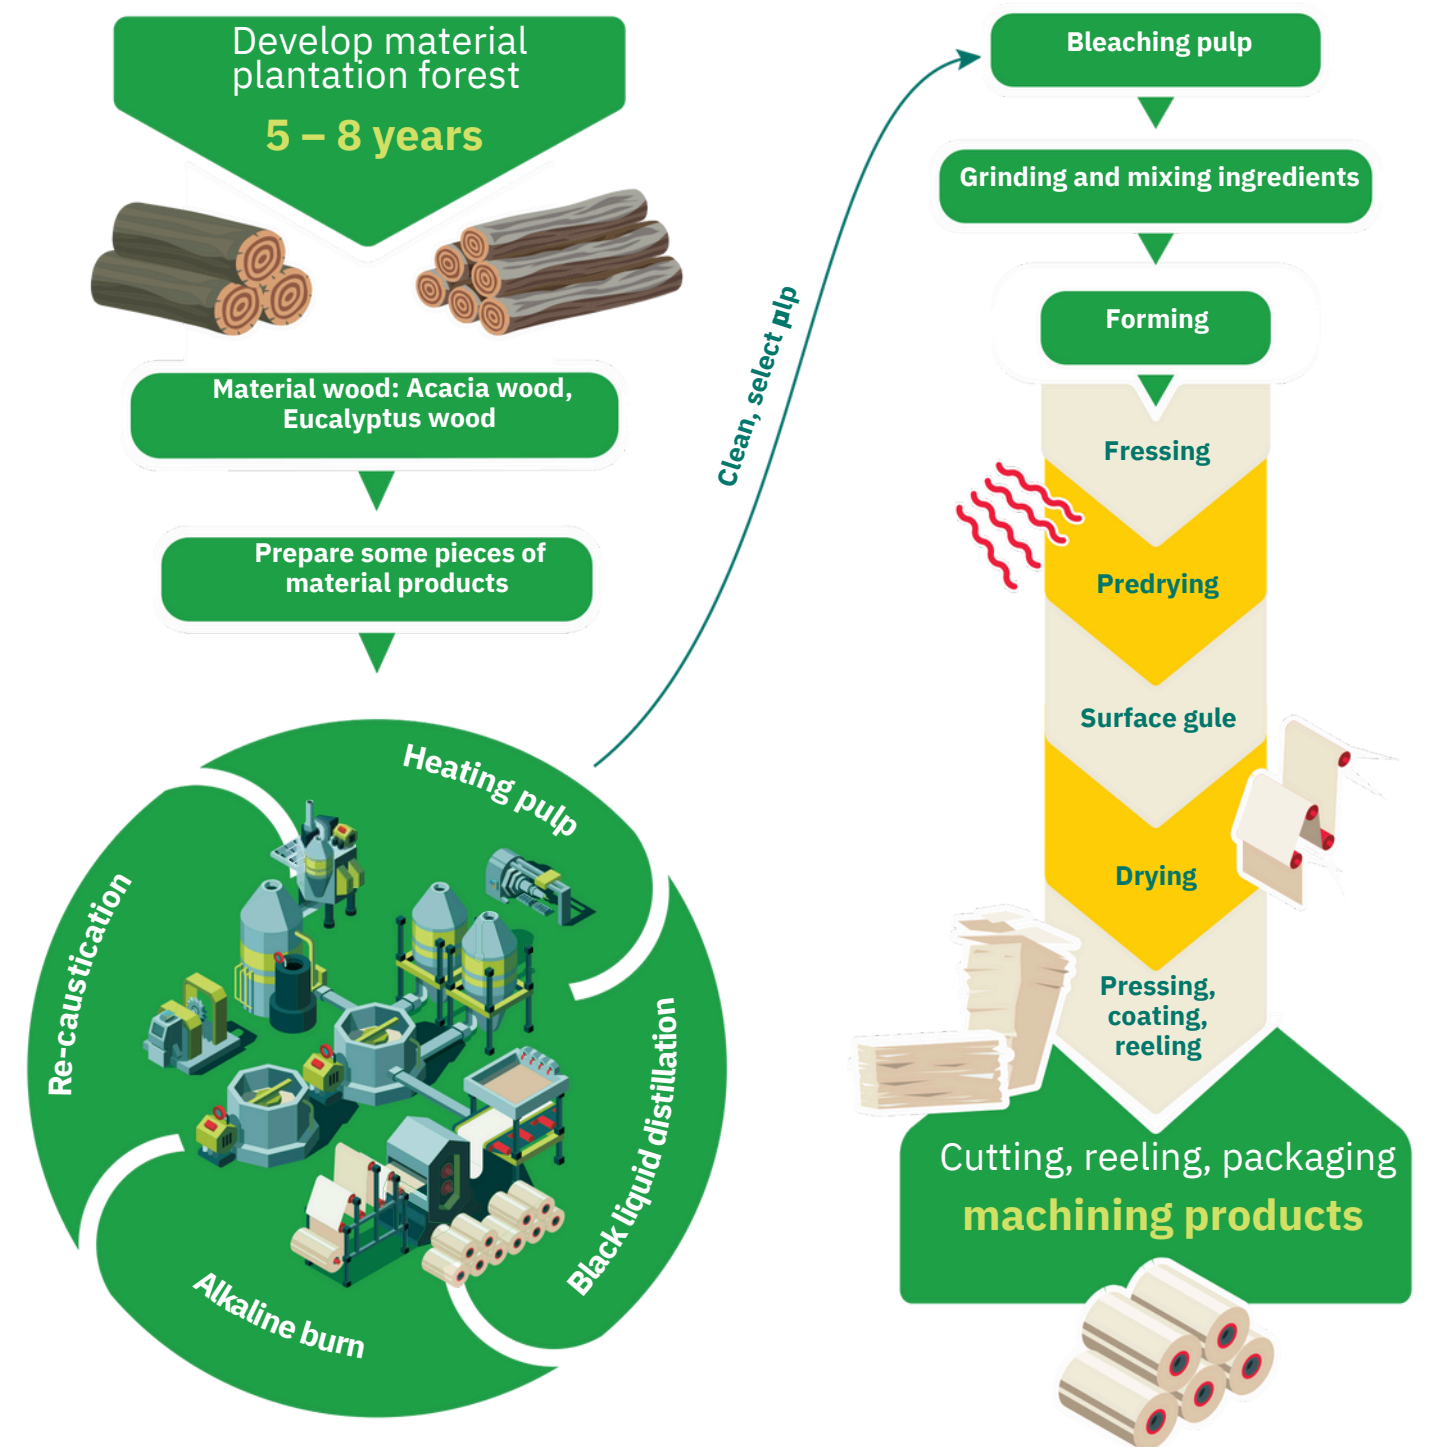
Develop material plantation forest

5 – 8 years

Material wood: Acacia wood, Eucalyptus wood

Prepare some pieces of material products

Heating pulp

Black liquid distillation

Alkaline burn

Re-caustication

Clean, select pulp

Bleaching pulp

Grinding and mixing ingredients

Forming

Fressing

Predrying

Surface gule

Drying

Pressing, coating, reeling

Cutting, reeling, packaging

machining products